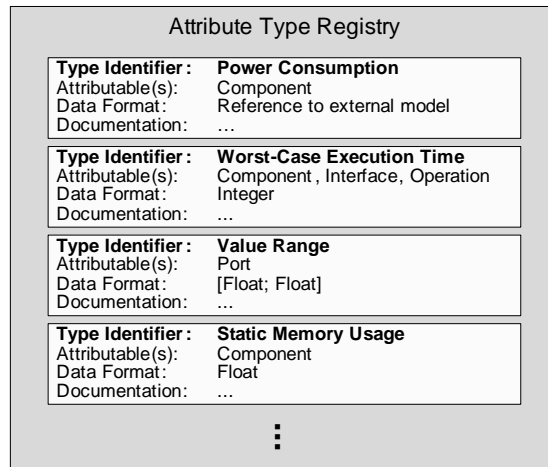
Attribute Type Registry

| Type Identifier: | Power Consumption |
|---|---|
| Attributable(s): | Component |
| Data Format: | Reference to external model |
| Documentation: | … |

| Type Identifier: | Worst-Case Execution Time |
|---|---|
| Attributable(s): | Component , Interface, Operation |
| Data Format: | Integer |
| Documentation: | ... |

| Type Identifier: | Value Range |
|---|---|
| Attributable(s): | Port |
| Data Format: | [Float; Float] |
| Documentation: | ... |

| Type Identifier: | Static Memory Usage |
|---|---|
| Attributable(s): | Component |
| Data Format: | Float |
| Documentation: | ... |

⋮